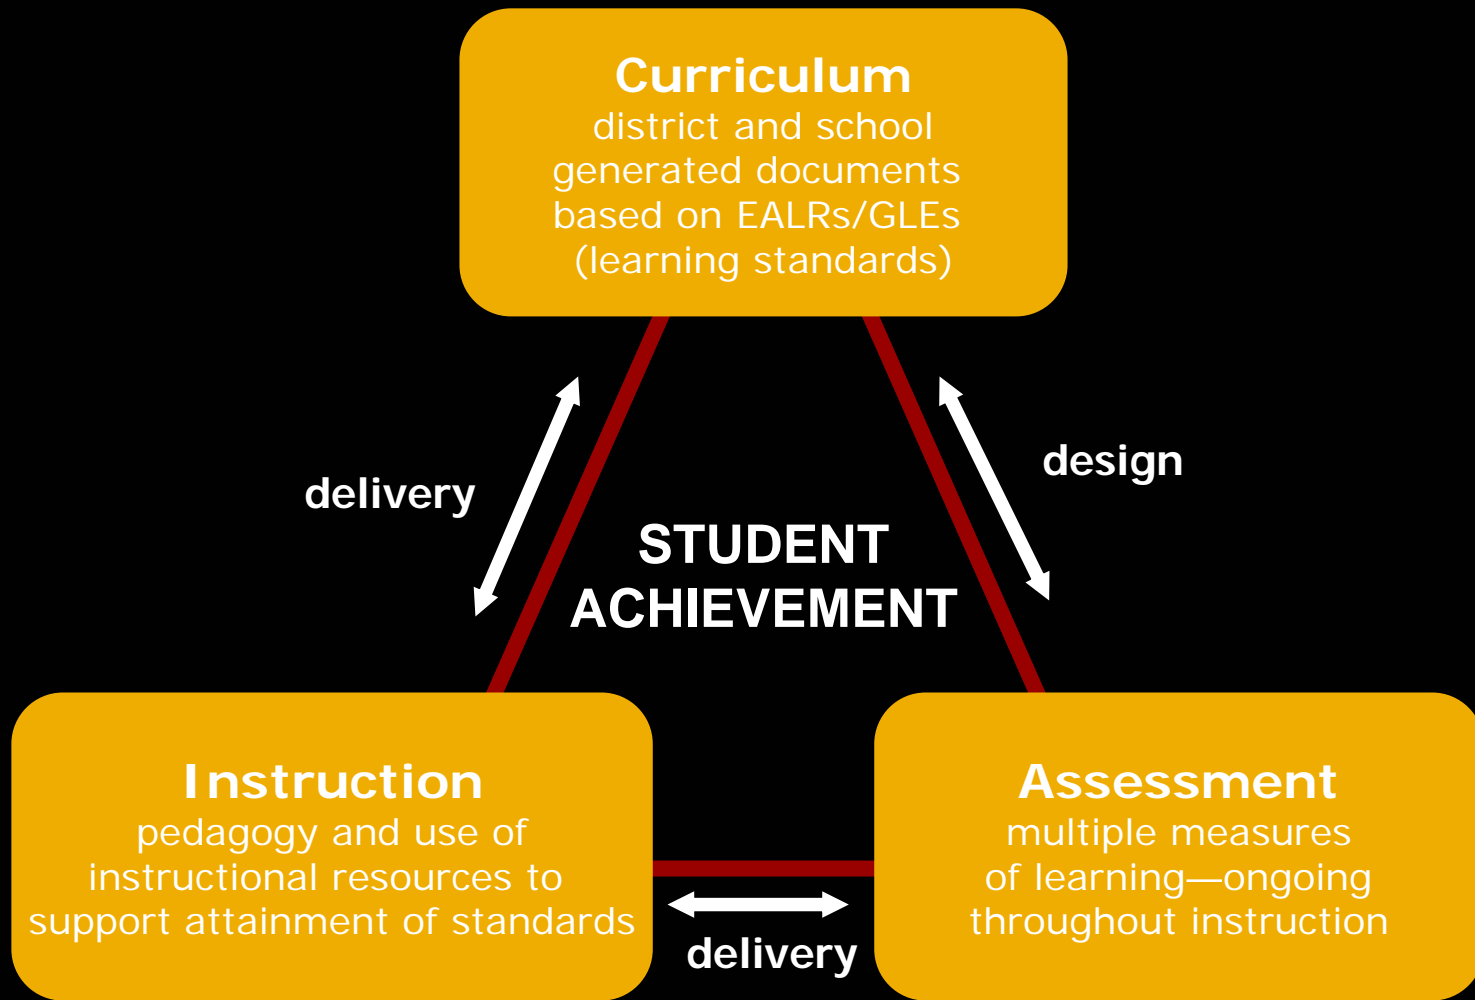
Curriculum
district and school generated documents based on EALRs/GLEs (learning standards)

delivery

design

STUDENT ACHIEVEMENT

Instruction
pedagogy and use of instructional resources to support attainment of standards

Assessment
multiple measures of learning—ongoing throughout instruction

delivery